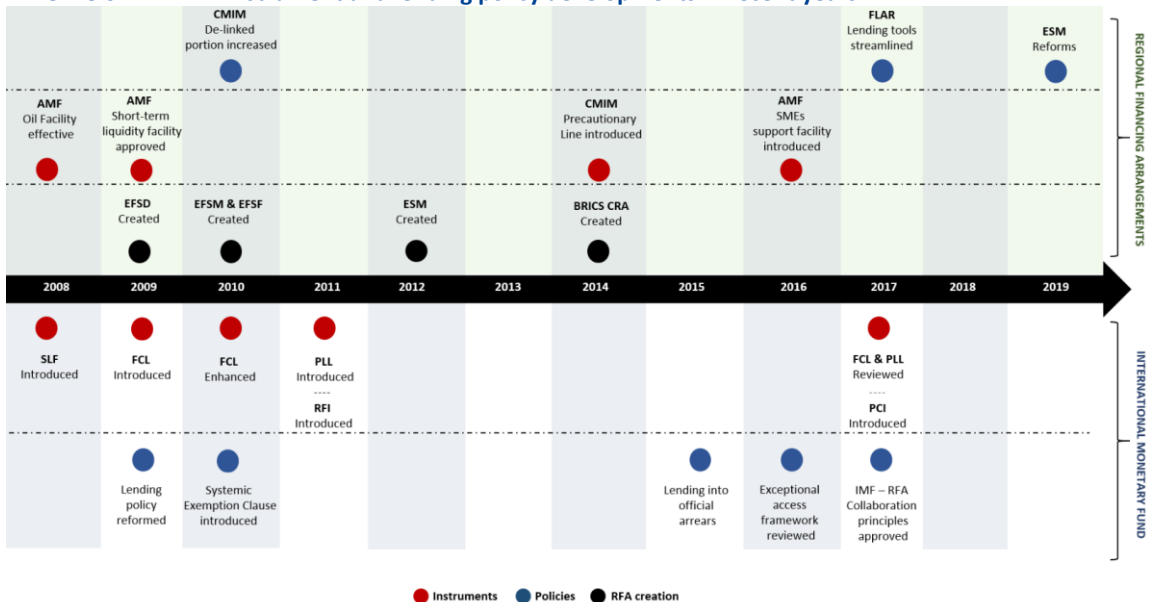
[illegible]

CMIM
De-linked portion increased

FLAR
Lending tools streamlined

ESM
Reforms

AMF
Oil Facility effective

AMF
Short-term liquidity facility approved

CMIM
Precautionary Line introduced

AMF
SMEs support facility introduced

EFSD
Created

EFSM & EFSF
Created

ESM
Created

BRICS CRA
Created

REGIONAL FINANCING ARRANGEMENTS

| 2008 | 2009 | 2010 | 2011 | 2012 | 2013 | 2014 | 2015 | 2016 | 2017 | 2018 | 2019 |
|---|---|---|---|---|---|---|---|---|---|---|---|

SLF
Introduced

FCL
Introduced

FCL
Enhanced

PLL
Introduced
----
RFI
Introduced

FCL & PLL
Reviewed
----
PCI
Introduced

Lending policy reformed

Systemic Exemption Clause introduced

Lending into official arrears

Exceptional access framework reviewed

IMF – RFA Collaboration principles approved

INTERNATIONAL MONETARY FUND

Instruments Policies RFA creation